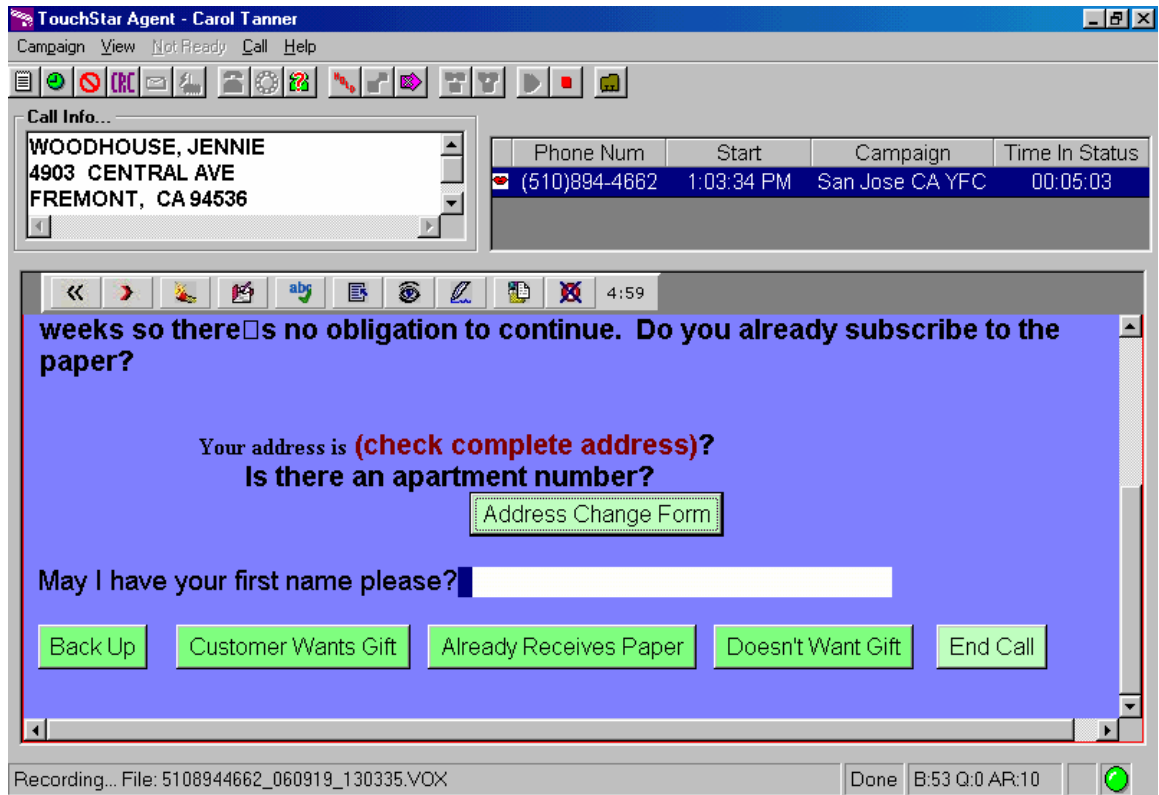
TouchStar Agent - Carol Tanner

Campaign View Not Ready Call Help

CRC

Call Info...

WOODHOUSE, JENNIE
4903 CENTRAL AVE
FREMONT, CA 94536

| | Phone Num | Start | Campaign | Time In Status |
|---|---|---|---|---|
| | (510)894-4662 | 1:03:34 PM | San Jose CA YFC | 00:05:03 |

4:59

weeks so there□s no obligation to continue. Do you already subscribe to the paper?

Your address is (check complete address)?
Is there an apartment number?

Address Change Form

May I have your first name please?

Back Up | Customer Wants Gift | Already Receives Paper | Doesn't Want Gift | End Call

Recording... File: 5108944662_060919_130335.VOX | Done | B:53 Q:0 AR:10